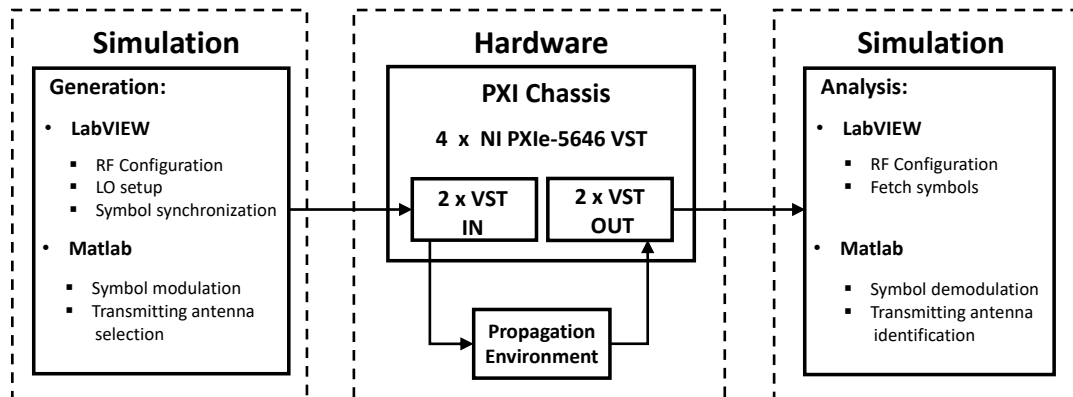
Simulation

Generation:

• LabVIEW
▪ RF Configuration
▪ LO setup
▪ Symbol synchronization

• Matlab
▪ Symbol modulation
▪ Transmitting antenna selection

Hardware

PXI Chassis

4 x NI PXIe-5646 VST

2 x VST IN

2 x VST OUT

Propagation Environment

Simulation

Analysis:

• LabVIEW
▪ RF Configuration
▪ Fetch symbols

• Matlab
▪ Symbol demodulation
▪ Transmitting antenna identification